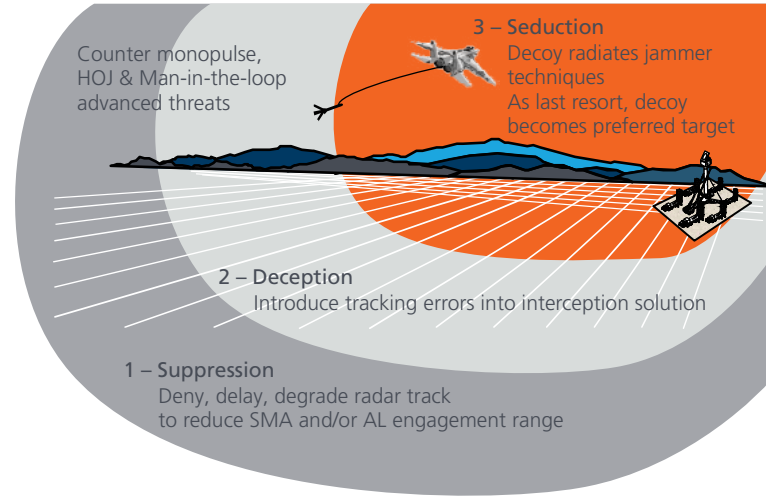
3 – Seduction
Decoy radiates jammer techniques
As last resort, decoy becomes preferred target

Counter monopulse, HOJ & Man-in-the-loop advanced threats

2 – Deception
Introduce tracking errors into interception solution

1 – Suppression
Deny, delay, degrade radar track to reduce SMA and/or AL engagement range